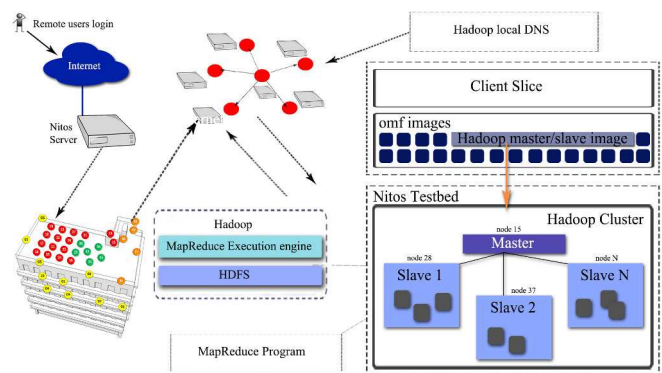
Remote users login

Internet

Nitos Server

Hadoop local DNS

Client Slice

omf images

Hadoop master/slave image

Nitos Testbed

Hadoop Cluster

Hadoop

MapReduce Execution engine

HDFS

node 15

Master

node 28

Slave 1

node 37

Slave 2

node N

Slave N

MapReduce Program